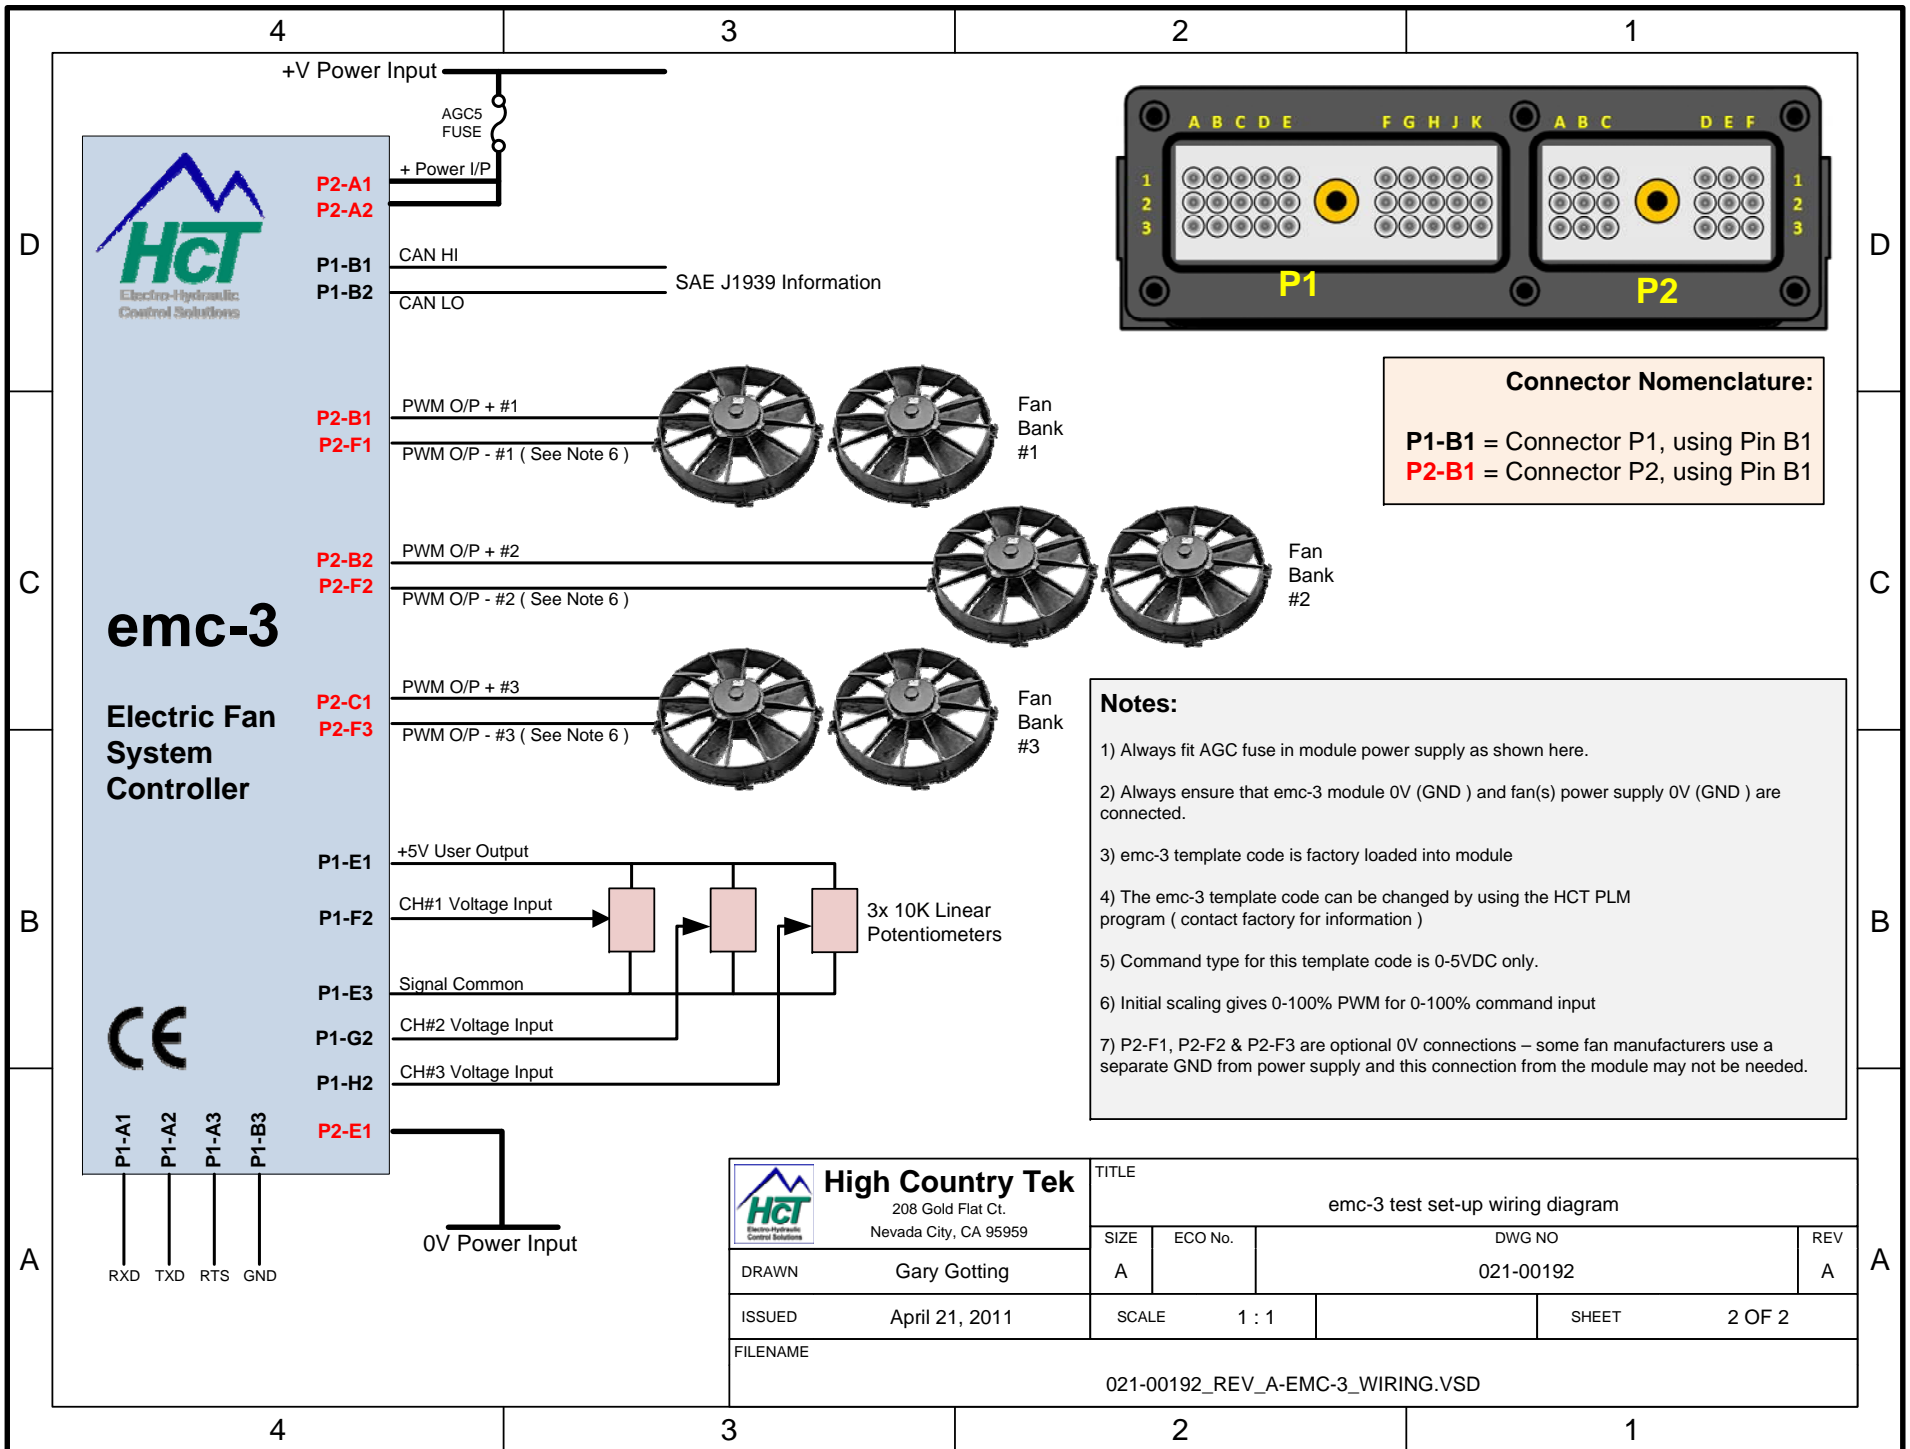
4 3 2 1

D C B A

+V Power Input

AGC5 FUSE

+ Power I/P

HCT
Electro-Hydraulic Control Solutions

P2-A1
P2-A2

P1-B1
P1-B2

CAN HI
CAN LO

SAE J1939 Information

A B C D E F G H J K A B C D E F
1 2 3
1 2 3
P1 P2

Connector Nomenclature:

P1-B1 = Connector P1, using Pin B1
P2-B1 = Connector P2, using Pin B1

P2-B1
P2-F1

PWM O/P + #1
PWM O/P - #1 ( See Note 6 )

Fan Bank #1

P2-B2
P2-F2

PWM O/P + #2
PWM O/P - #2 ( See Note 6 )

Fan Bank #2

emc-3

Electric Fan System Controller

P2-C1
P2-F3

PWM O/P + #3
PWM O/P - #3 ( See Note 6 )

Fan Bank #3

Notes:

1) Always fit AGC fuse in module power supply as shown here.

2) Always ensure that emc-3 module 0V (GND ) and fan(s) power supply 0V (GND ) are connected.

3) emc-3 template code is factory loaded into module

4) The emc-3 template code can be changed by using the HCT PLM program ( contact factory for information )

5) Command type for this template code is 0-5VDC only.

6) Initial scaling gives 0-100% PWM for 0-100% command input

7) P2-F1, P2-F2 & P2-F3 are optional 0V connections – some fan manufacturers use a separate GND from power supply and this connection from the module may not be needed.

P1-E1
+5V User Output

P1-F2
CH#1 Voltage Input

3x 10K Linear Potentiometers

P1-E3
Signal Common

CE

P1-G2
CH#2 Voltage Input

P1-H2
CH#3 Voltage Input

P2-E1

P1-A1 P1-A2 P1-A3 P1-B3

RXD TXD RTS GND

0V Power Input

HCT Electro-Hydraulic Control Solutions
High Country Tek
208 Gold Flat Ct.
Nevada City, CA 95959

TITLE
emc-3 test set-up wiring diagram

| SIZE | ECO No. | DWG NO | REV |
|---|---|---|---|
| A | | 021-00192 | A |

DRAWN Gary Gotting

ISSUED April 21, 2011

SCALE 1 : 1

SHEET 2 OF 2

FILENAME
021-00192_REV_A-EMC-3_WIRING.VSD

4 3 2 1